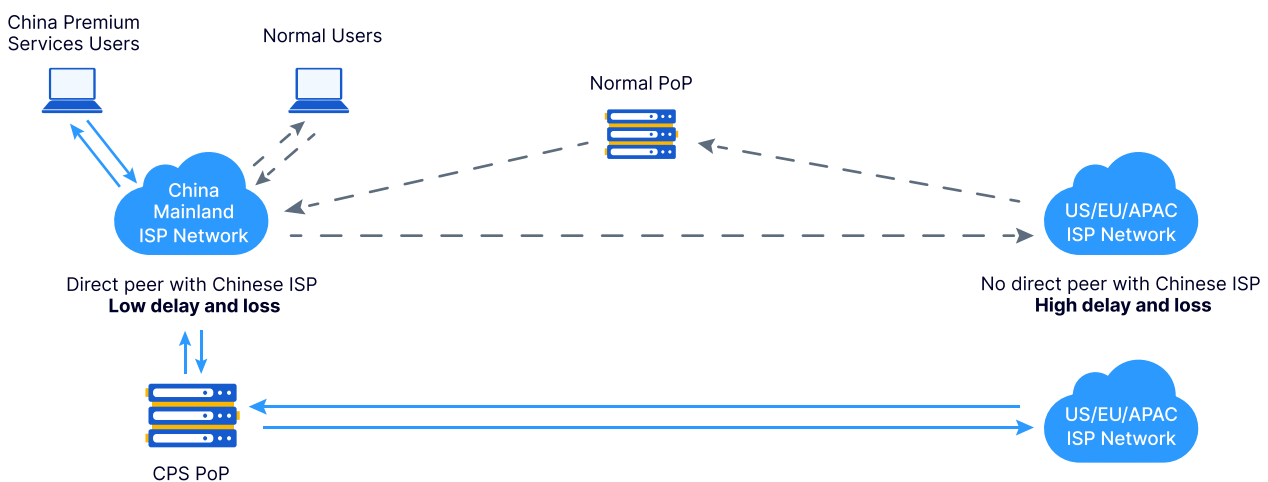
China Premium Services Users

Normal Users

Normal PoP

China Mainland ISP Network

US/EU/APAC ISP Network

Direct peer with Chinese ISP
**Low delay and loss**

No direct peer with Chinese ISP
**High delay and loss**

US/EU/APAC ISP Network

CPS PoP